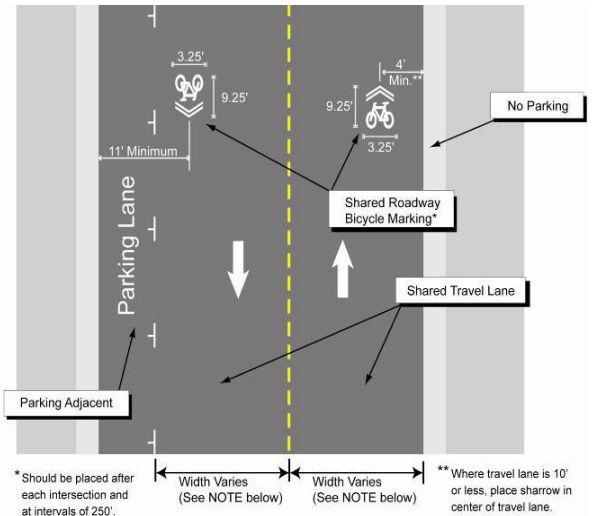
3.25'

9.25'

11' Minimum

4'
Min.**

9.25'

3.25'

No Parking

Parking Lane

Shared Roadway Bicycle Marking*

Shared Travel Lane

Parking Adjacent

* Should be placed after each intersection and at intervals of 250'.

Width Varies
(See NOTE below)

Width Varies
(See NOTE below)

** Where travel lane is 10' or less, place sharrow in center of travel lane.